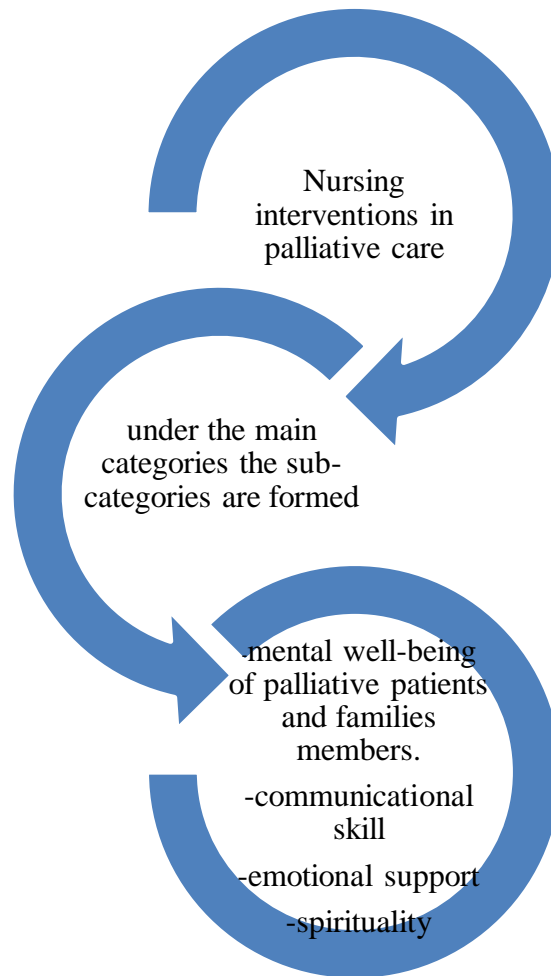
Nursing interventions in palliative care

under the main categories the sub-categories are formed

-mental well-being of palliative patients and families members.

-communicational skill

-emotional support

-spirituality